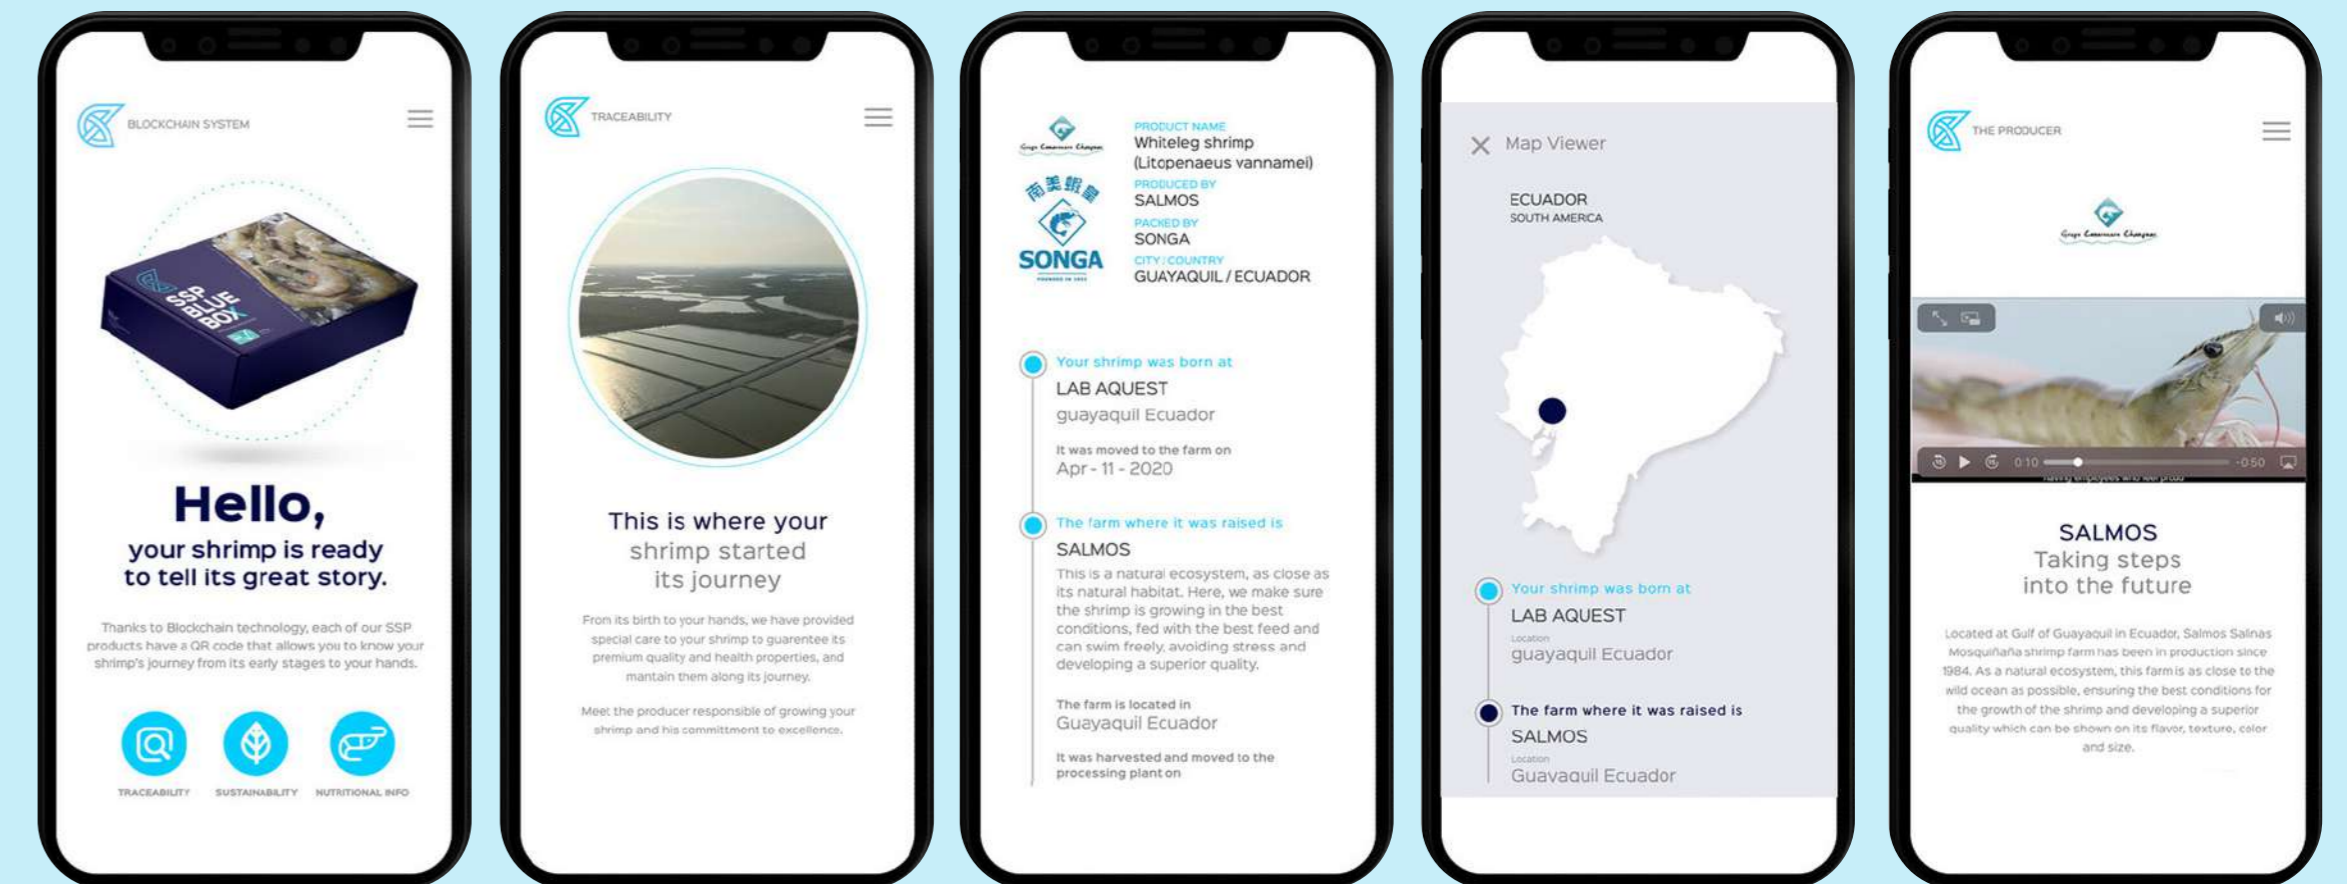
BLOCKCHAIN SYSTEM

SSP BLUE BOX

Hello,
your shrimp is ready to tell its great story.

Thanks to Blockchain technology, each of our SSP products have a QR code that allows you to know your shrimp's journey from its early stages to your hands.

TRACEABILITY SUSTAINABILITY NUTRITIONAL INFO

TRACEABILITY

This is where your shrimp started its journey

From its birth to your hands, we have provided special care to your shrimp to guarentee its premium quality and health properties, and mantain them along its journey.

Meet the producer responsible of growing your shrimp and his committment to excellence.

PRODUCT NAME
Whiteleg shrimp (Litopenaeus vannamei)
PRODUCED BY
SALMOS
PACKED BY
SONGA
CITY / COUNTRY
GUAYAQUIL / ECUADOR

南美蝦皇
SONGA

Your shrimp was born at
LAB AQUEST
guayaquil Ecuador
It was moved to the farm on
Apr - 11 - 2020

The farm where it was raised is
SALMOS
This is a natural ecosystem, as close as its natural habitat. Here, we make sure the shrimp is growing in the best conditions, fed with the best feed and can swim freely, avoiding stress and developing a superior quality.
The farm is located in
Guayaquil Ecuador
It was harvested and moved to the processing plant on

Map Viewer
ECUADOR
SOUTH AMERICA
Your shrimp was born at
LAB AQUEST
Location
guayaquil Ecuador
The farm where it was raised is
SALMOS
Location
Guayaquil Ecuador

THE PRODUCER

0:10 -0:50

SALMOS
Taking steps into the future

Located at Gulf of Guayaquil in Ecuador, Salmos Salnas Mosquiñaña shrimp farm has been in production since 1984. As a natural ecosystem, this farm is as close to the wild ocean as possible, ensuring the best conditions for the growth of the shrimp and developing a superior quality which can be shown on its flavor, texture, color and size.